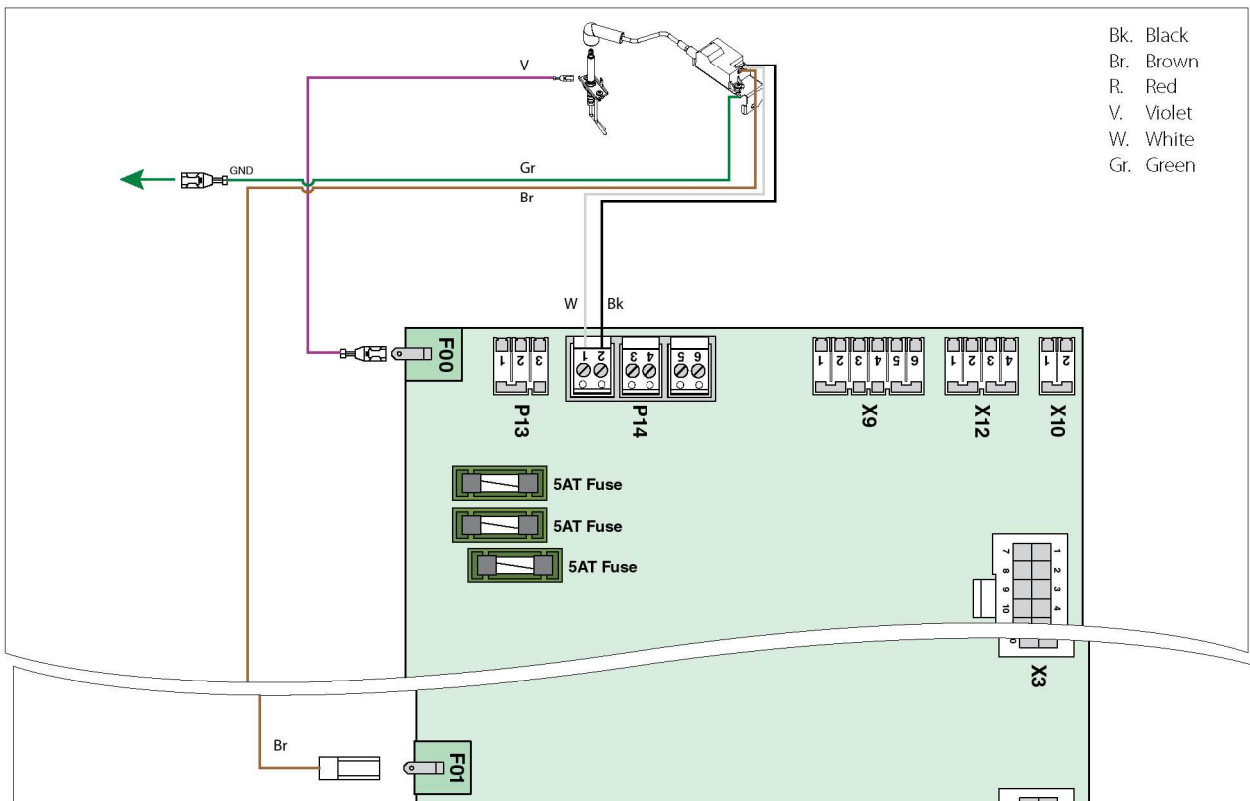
Bk. Black
Br. Brown
R. Red
V. Violet
W. White
Gr. Green

V

GND

Gr

Br

W Bk

F00

1 2 3
P13

1 2 3 4 5 6
P14

1 2 3 4 5 6
X9

1 2 3 4
X12

1 2
X10

5AT Fuse
5AT Fuse
5AT Fuse

1 2 3 4
7 8 9 10
X3

Br

F01